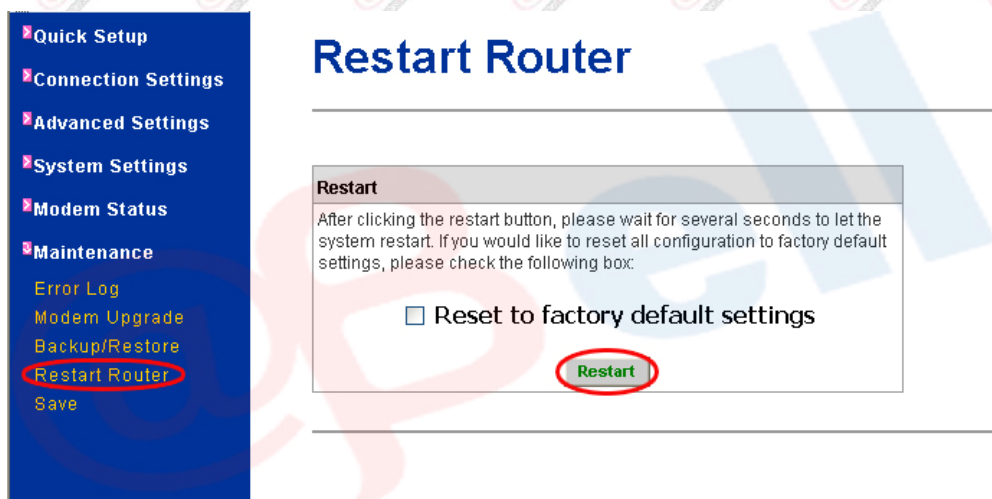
Quick Setup
Connection Settings
Advanced Settings
System Settings
Modem Status
Maintenance
Error Log
Modem Upgrade
Backup/Restore
Restart Router
Save

Restart Router

Restart

After clicking the restart button, please wait for several seconds to let the system restart. If you would like to reset all configuration to factory default settings, please check the following box:

☐ Reset to factory default settings

Restart